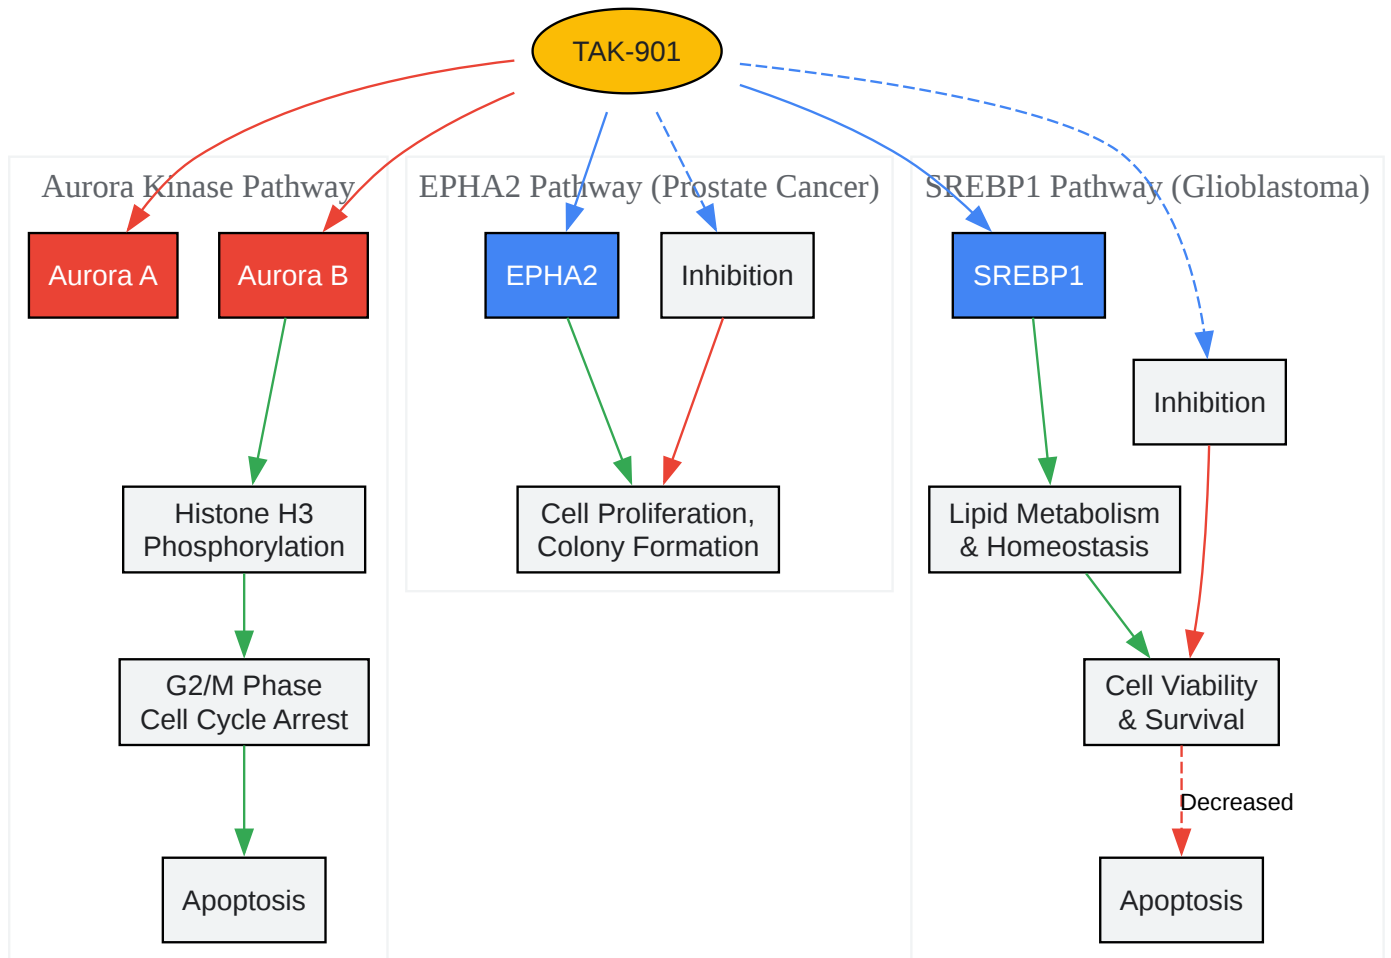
TAK-901

Aurora Kinase Pathway

Aurora A

Aurora B

Histone H3 Phosphorylation

G2/M Phase Cell Cycle Arrest

Apoptosis

EPHA2 Pathway (Prostate Cancer)

EPHA2

Inhibition

Cell Proliferation, Colony Formation

SREBP1 Pathway (Glioblastoma)

SREBP1

Inhibition

Lipid Metabolism & Homeostasis

Cell Viability & Survival

Decreased

Apoptosis